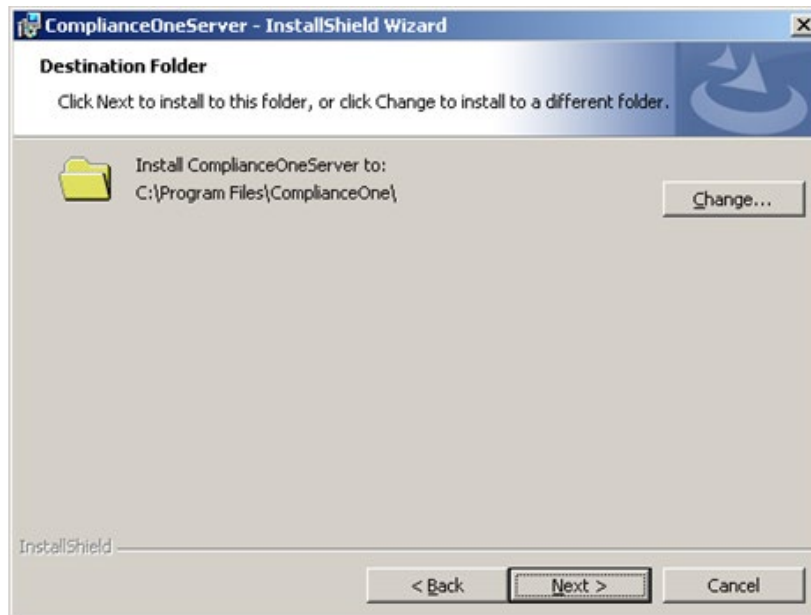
ComplianceOneServer - InstallShield Wizard

×

Destination Folder

Click Next to install to this folder, or click Change to install to a different folder.

Install ComplianceOneServer to:
C:\Program Files\ComplianceOne\

Change...

InstallShield

< Back

Next >

Cancel